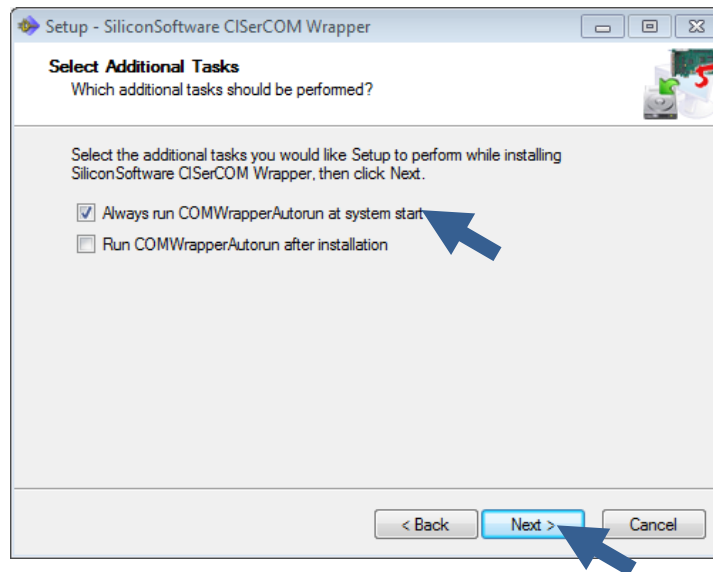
Setup - SiliconSoftware CISerCOM Wrapper

Select Additional Tasks
Which additional tasks should be performed?

Select the additional tasks you would like Setup to perform while installing SiliconSoftware CISerCOM Wrapper, then click Next.

Always run COMWrapperAutorun at system start

Run COMWrapperAutorun after installation

< Back
Next >
Cancel